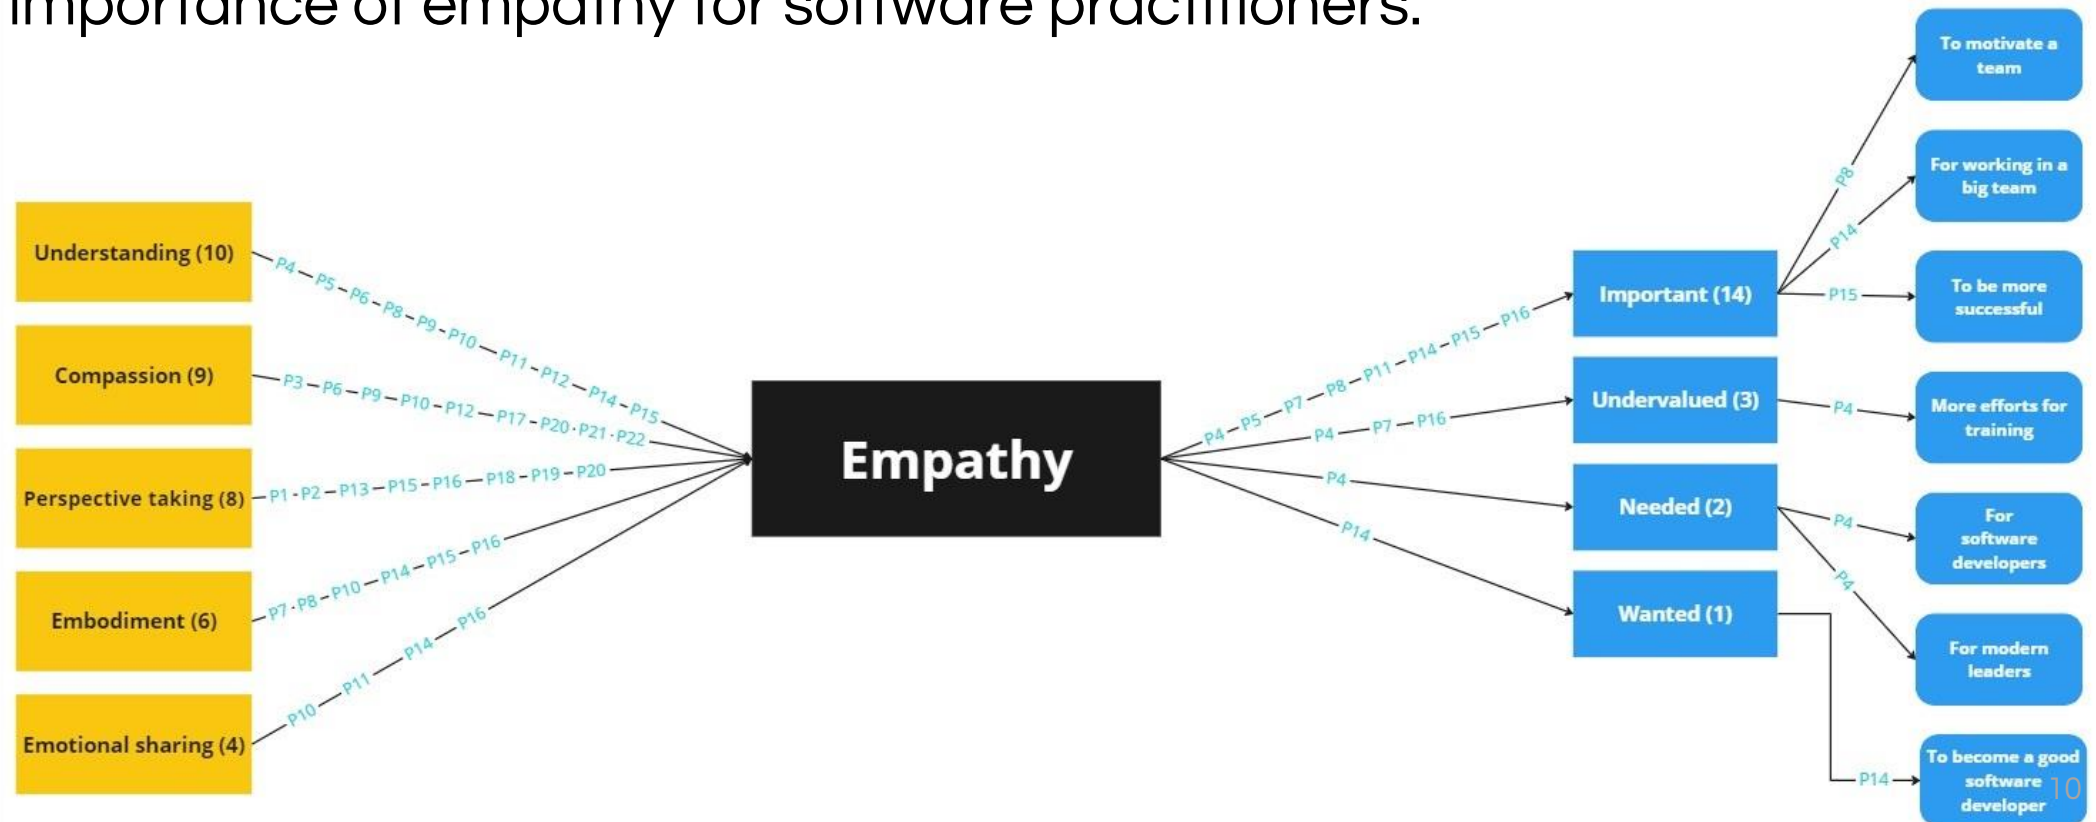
Importance of empathy for software practitioners.

Understanding (10)
Compassion (9)
Perspective taking (8)
Embodiment (6)
Emotional sharing (4)

P4 – P5 – P6 – P8 – P9 – P10 – P11 – P12 – P14 – P15
P3 – P6 – P9 – P10 – P12 – P17 – P20 · P21 · P22
P1 · P2 – P13 – P15 – P16 – P18 – P19 – P20
P7 · P8 – P10 – P14 – P15 – P16
P10 – P11 – P14 – P16

Empathy

P4 – P5 – P7 – P8 – P11 – P14 – P15 – P16
P4 – P7 – P16
P4
P14

Important (14)
Undervalued (3)
Needed (2)
Wanted (1)

P8
P14
P15
P4
P4
P4
P14

To motivate a team
For working in a big team
To be more successful
More efforts for training
For software developers
For modern leaders
To become a good software developer

10